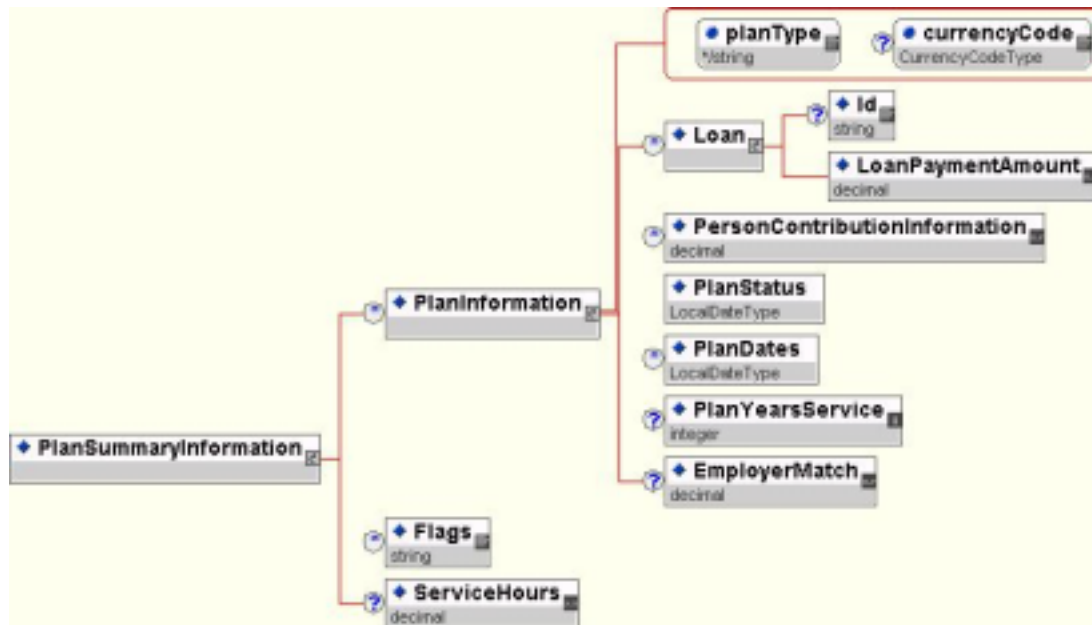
planType
*string

currencyCode
CurrencyCodeType

Loan

Id
string

LoanPaymentAmount
decimal

PersonContributionInformation
decimal

PlanStatus
LocalDateType

PlanInformation

PlanDates
LocalDateType

PlanYearsService
integer

PlanSummaryInformation

EmployerMatch
decimal

Flags
string

ServiceHours
decimal